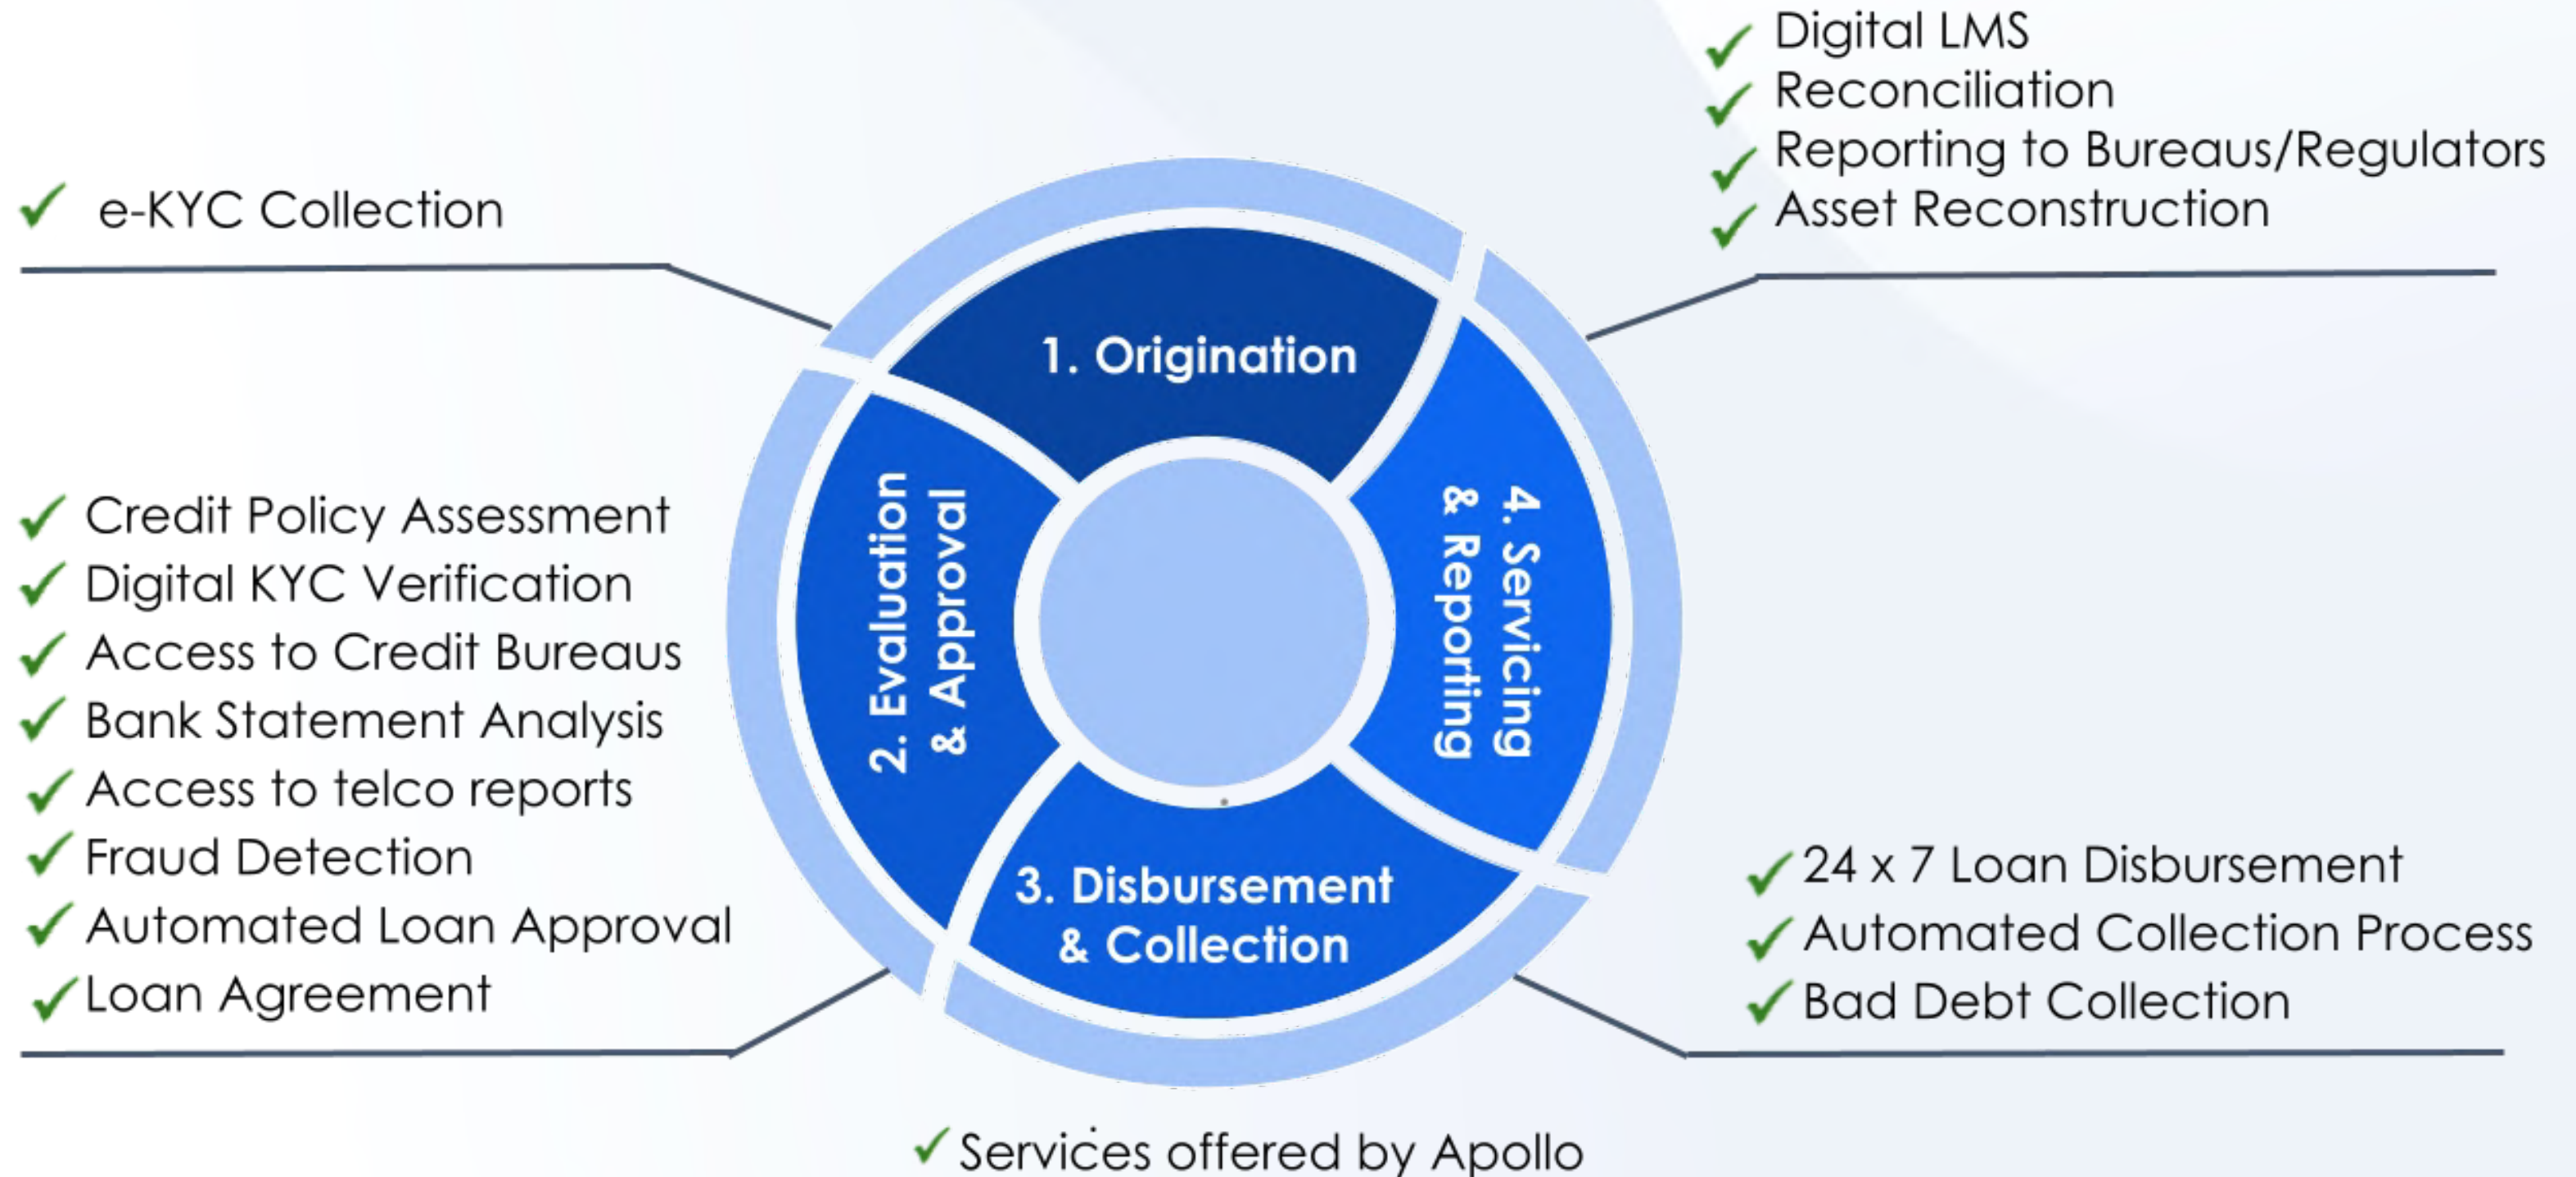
✓ e-KYC Collection

✓ Digital LMS
✓ Reconciliation
✓ Reporting to Bureaus/Regulators
✓ Asset Reconstruction

1. Origination

2. Evaluation & Approval

4. Servicing & Reporting

3. Disbursement & Collection

✓ Credit Policy Assessment
✓ Digital KYC Verification
✓ Access to Credit Bureaus
✓ Bank Statement Analysis
✓ Access to telco reports
✓ Fraud Detection
✓ Automated Loan Approval
✓ Loan Agreement

✓ 24 x 7 Loan Disbursement
✓ Automated Collection Process
✓ Bad Debt Collection

✓ Services offered by Apollo